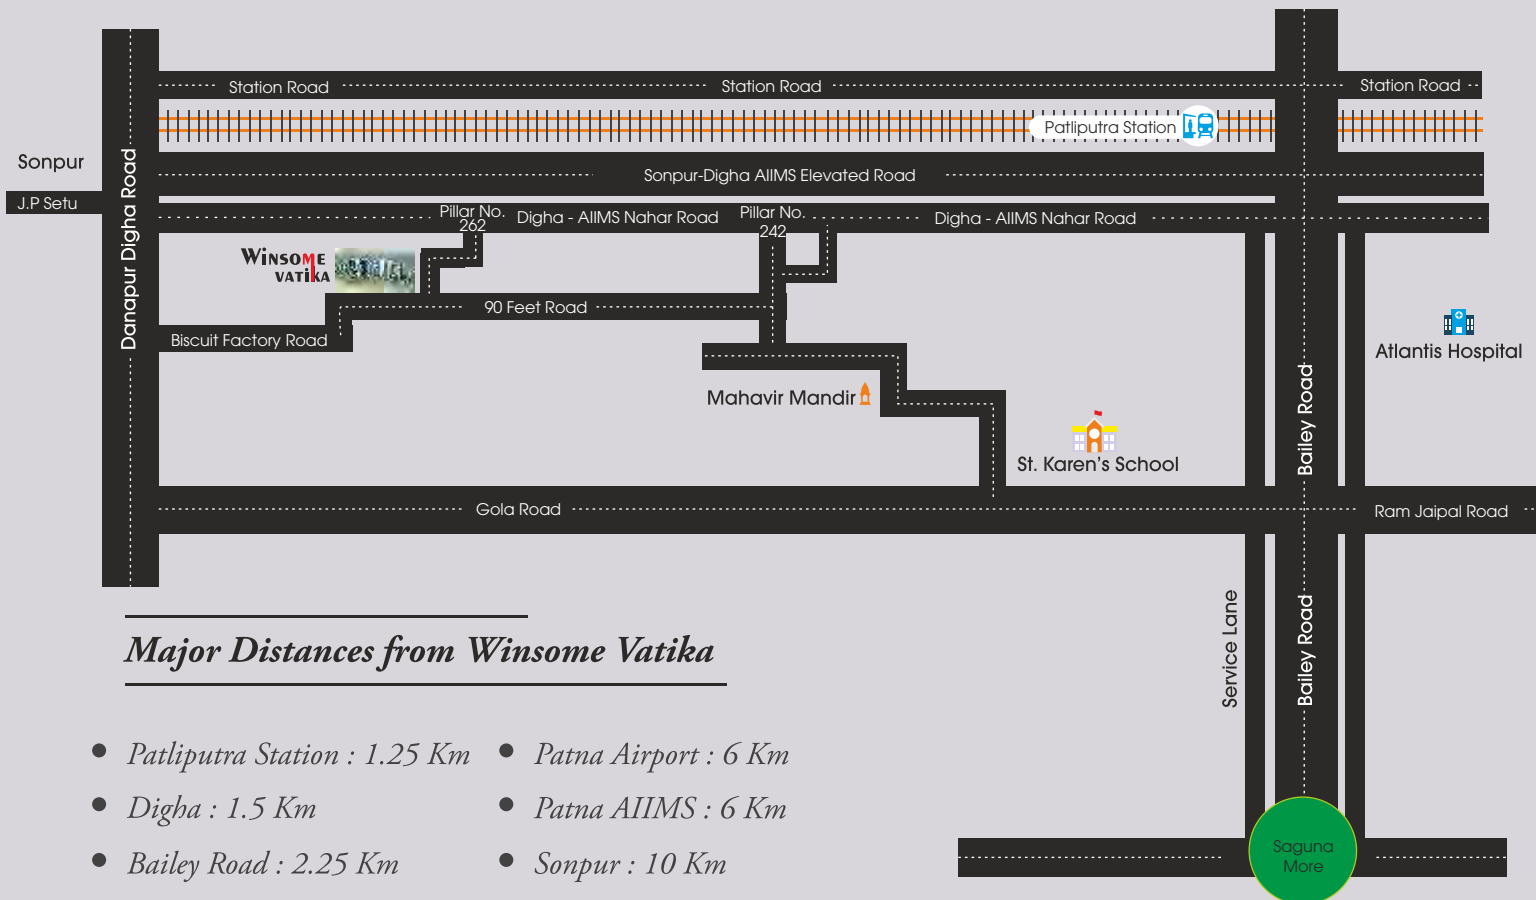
Station Road

Station Road

Station Road

Patliputra Station

Sonpur

J.P Setu

Danapur Digha Road

Sonpur-Digha AIIMS Elevated Road

Pillar No. 262

Digha - AIIMS Nahar Road

Pillar No. 242

Digha - AIIMS Nahar Road

WINSOME VATIKA

90 Feet Road

Biscuit Factory Road

Mahavir Mandir

Atlantis Hospital

St. Karen's School

Bailey Road

Gola Road

Ram Jaipal Road

Service Lane

Bailey Road

Saguna More

Major Distances from Winsome Vatika

- Patliputra Station : 1.25 Km
- Digha : 1.5 Km
- Bailey Road : 2.25 Km
- Patna Airport : 6 Km
- Patna AIIMS : 6 Km
- Sonpur : 10 Km